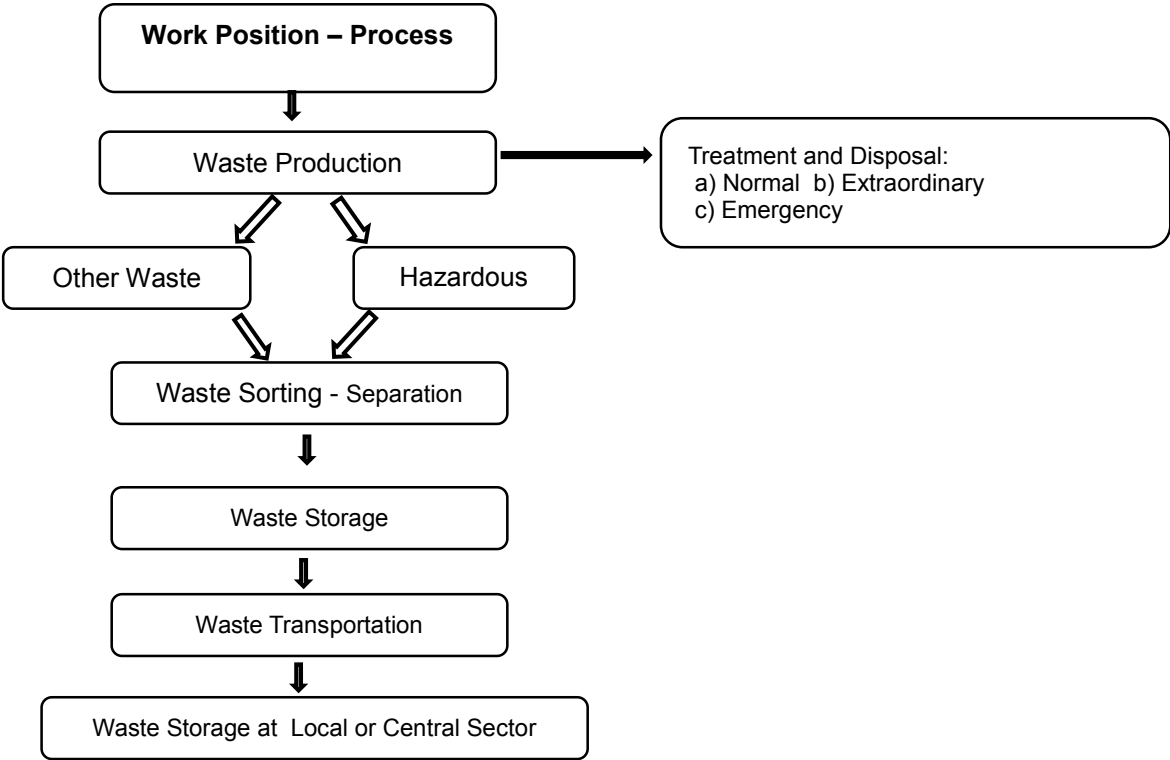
Work Position – Process

Waste Production

Treatment and Disposal:
a) Normal b) Extraordinary
c) Emergency

Other Waste

Hazardous

Waste Sorting - Separation

Waste Storage

Waste Transportation

Waste Storage at Local or Central Sector